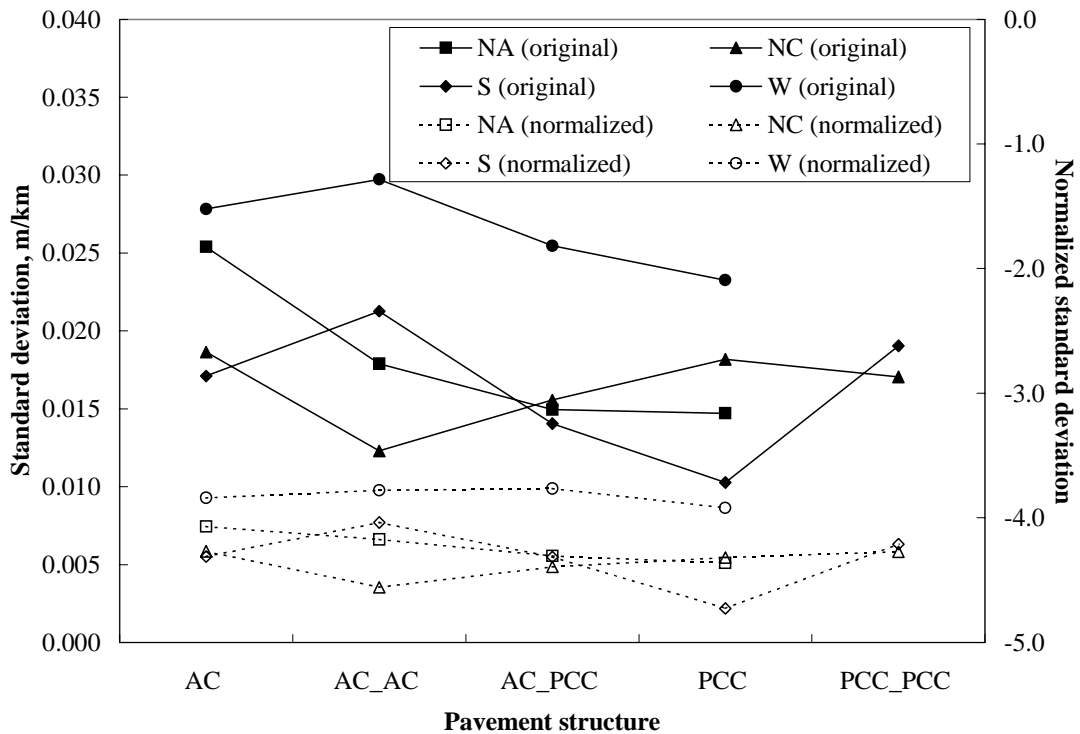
NA (original)
NC (original)
S (original)
W (original)
NA (normalized)
NC (normalized)
S (normalized)
W (normalized)

Standard deviation, m/km

0.040
0.035
0.030
0.025
0.020
0.015
0.010
0.005
0.000

Normalized standard deviation

0.0
-1.0
-2.0
-3.0
-4.0
-5.0

AC
AC_AC
AC_PCC
PCC
PCC_PCC

Pavement structure